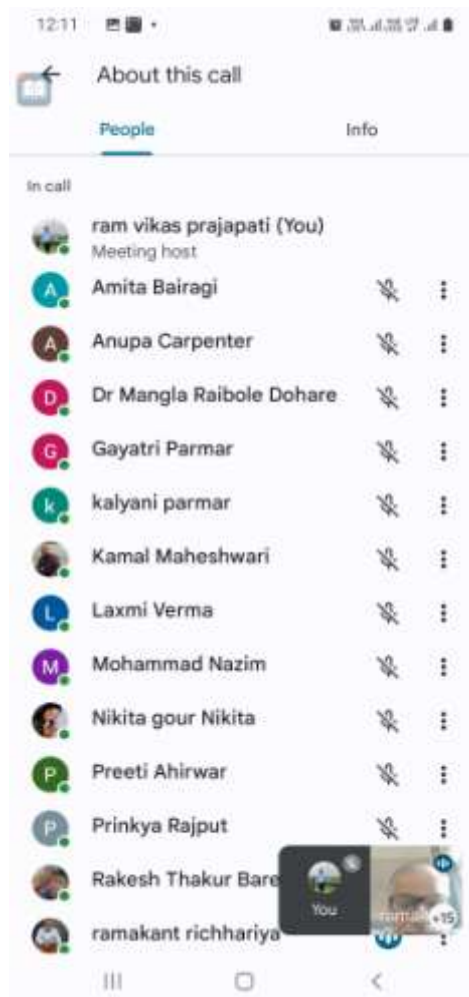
12:11

About this call

People

Info

In call

ram vikas prajapati (You)
Meeting host

A Amita Bairagi

A Anupa Carpenter

D Dr Mangla Raibole Dohare

G Gayatri Parmar

k kalyani parmar

Kamal Maheshwari

L Laxmi Verma

M Mohammad Nazim

Nikita gour Nikita

P Preeti Ahirwar

P Prinkya Rajput

Rakesh Thakur Bare

ramakant richhariya

You

+15